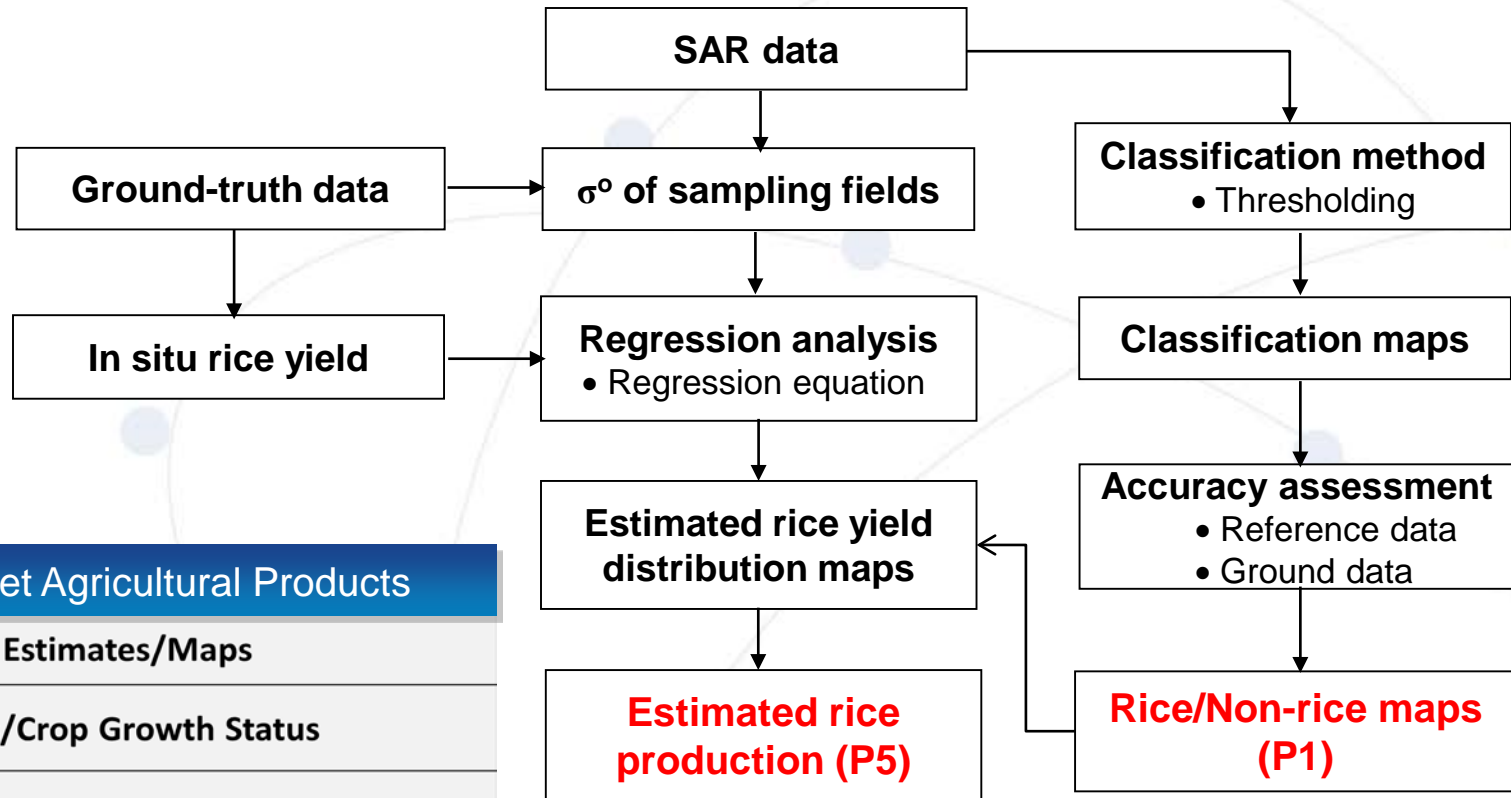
SAR data

Ground-truth data

σ° of sampling fields

Classification method
• Thresholding

In situ rice yield

Regression analysis
• Regression equation

Classification maps

Estimated rice yield distribution maps

Accuracy assessment
• Reference data
• Ground data

et Agricultural Products

Estimates/Maps

/Crop Growth Status

Estimated rice production (P5)

Rice/Non-rice maps (P1)